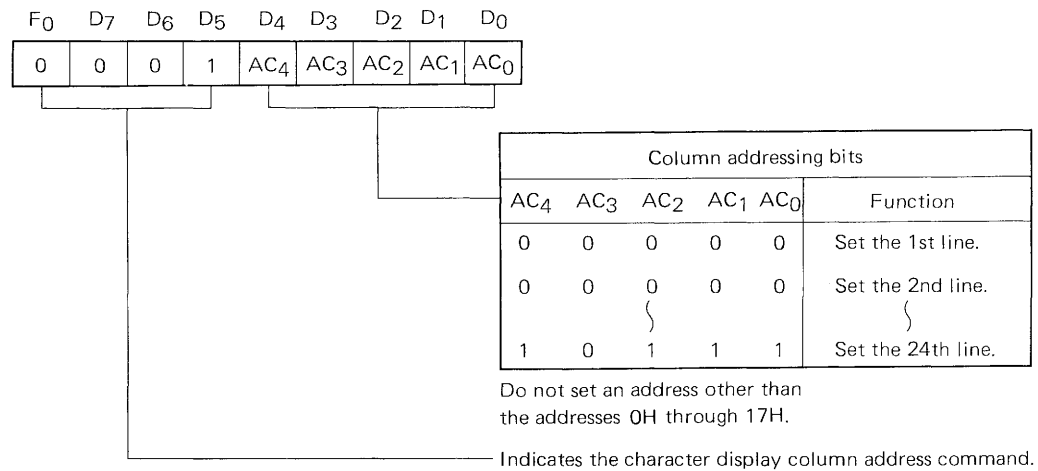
| $F_0$ | $D_7$ | $D_6$ | $D_5$ | $D_4$ | $D_3$ | $D_2$ | $D_1$ | $D_0$ |
|---|---|---|---|---|---|---|---|---|
| 0 | 0 | 0 | 1 | $AC_4$ | $AC_3$ | $AC_2$ | $AC_1$ | $AC_0$ |

| Column addressing bits | | | | | |
|---|---|---|---|---|---|
| $AC_4$ | $AC_3$ | $AC_2$ | $AC_1$ | $AC_0$ | Function |
| 0 | 0 | 0 | 0 | 0 | Set the 1st line. |
| 0 | 0 | 0 | 0 | 0 | Set the 2nd line. |
| 1 | 0 | 1 | 1 | 1 | Set the 24th line. |

Do not set an address other than the addresses 0H through 17H.

Indicates the character display column address command.